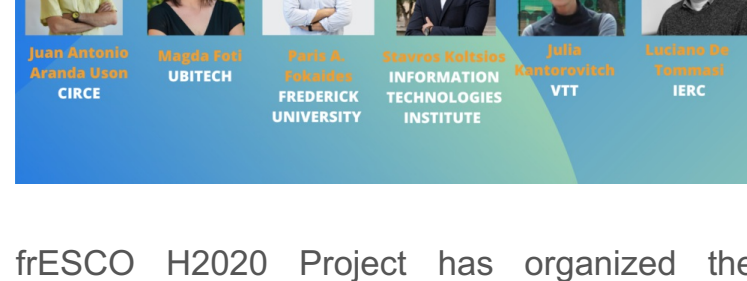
Juan Antonio Aranda Uson
CIRCE

Magda Foti
UBITECH

Paris A. Fokaides
FREDERICK UNIVERSITY

Stavros Koltsios
INFORMATION TECHNOLOGIES INSTITUTE

Julia Kantorovitch
VTT

Luciano De Tommasi
IERC

frESCO H2020 Project has organized the